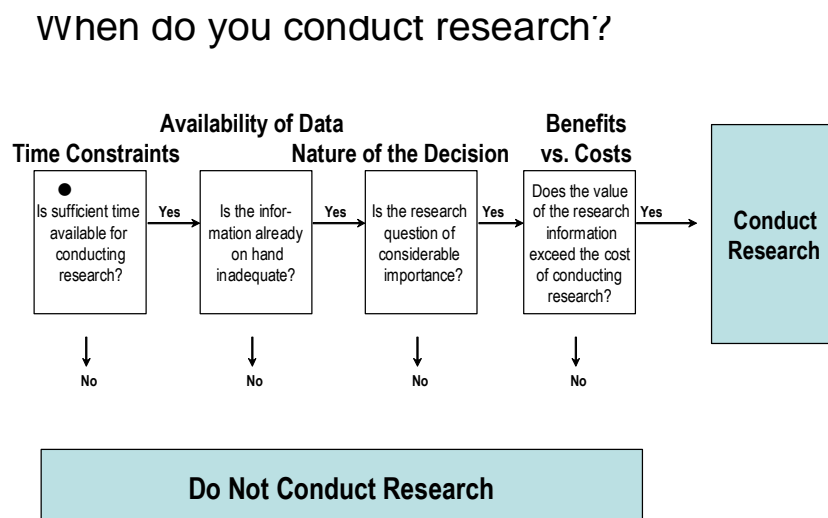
When do you conduct research?

Time Constraints

Availability of Data

Nature of the Decision

Benefits vs. Costs

Is sufficient time available for conducting research?

Yes

Is the information already on hand inadequate?

Yes

Is the research question of considerable importance?

Yes

Does the value of the research information exceed the cost of conducting research?

Yes

Conduct Research

No

No

No

No

Do Not Conduct Research